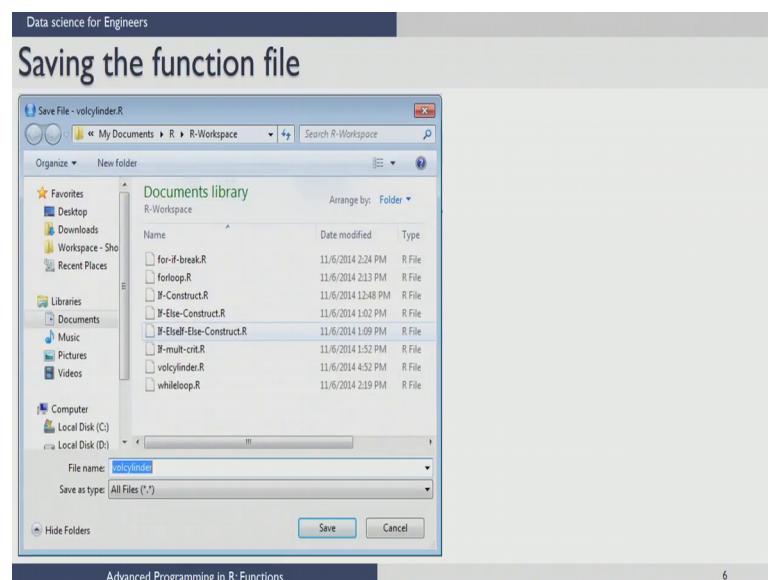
Data science for Engineers

Saving the function file

Save File - volcylinder.R

« My Documents ▸ R ▸ R-Workspace

Search R-Workspace

Organize ▾ New folder

Favorites
Desktop
Downloads
Workspace - Sho
Recent Places

Libraries
Documents
Music
Pictures
Videos

Computer
Local Disk (C:)
Local Disk (D:)

Documents library
R-Workspace

Arrange by: Folder ▾

| Name | Date modified | Type |
|---|---|---|
| for-if-break.R | 11/6/2014 2:24 PM | R File |
| forloop.R | 11/6/2014 2:13 PM | R File |
| If-Construct.R | 11/6/2014 12:48 PM | R File |
| If-Else-Construct.R | 11/6/2014 1:02 PM | R File |
| If-ElseIf-Else-Construct.R | 11/6/2014 1:09 PM | R File |
| If-mult-crit.R | 11/6/2014 1:52 PM | R File |
| volcylinder.R | 11/6/2014 4:52 PM | R File |
| whileloop.R | 11/6/2014 2:19 PM | R File |

File name: volcylinder

Save as type: All Files (*.*)

Hide Folders

Save

Cancel

Advanced Programming in R: Functions

6